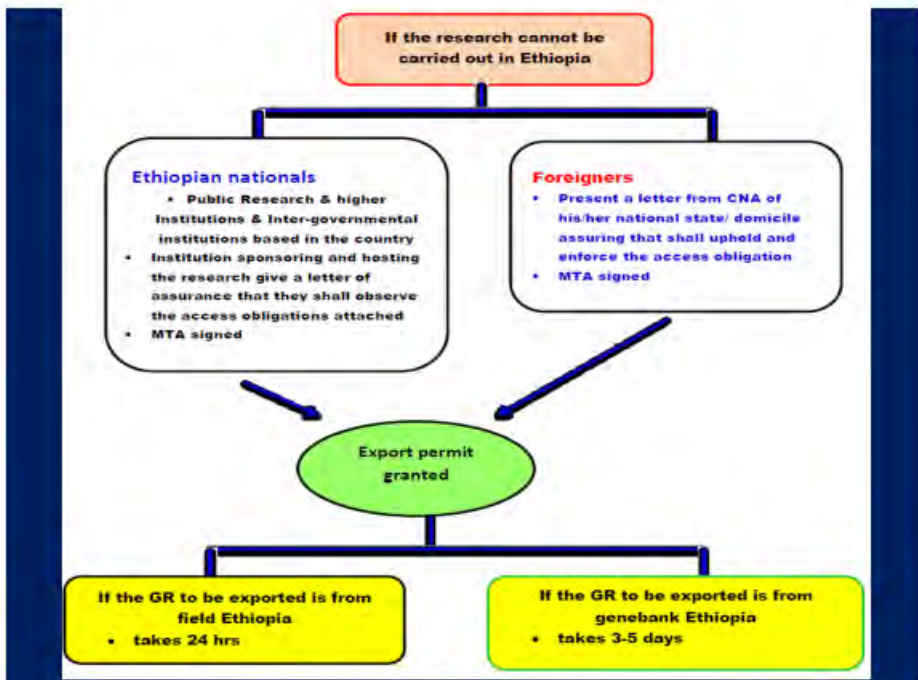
If the research cannot be carried out in Ethiopia

Ethiopian nationals
• Public Research & higher Institutions & Inter-governmental institutions based in the country
• Institution sponsoring and hosting the research give a letter of assurance that they shall observe the access obligations attached
• MTA signed

Foreigners
• Present a letter from CNA of his/her national state/ domicile assuring that shall uphold and enforce the access obligation
• MTA signed

Export permit granted

If the GR to be exported is from field Ethiopia
• takes 24 hrs

If the GR to be exported is from genebank Ethiopia
• takes 3-5 days